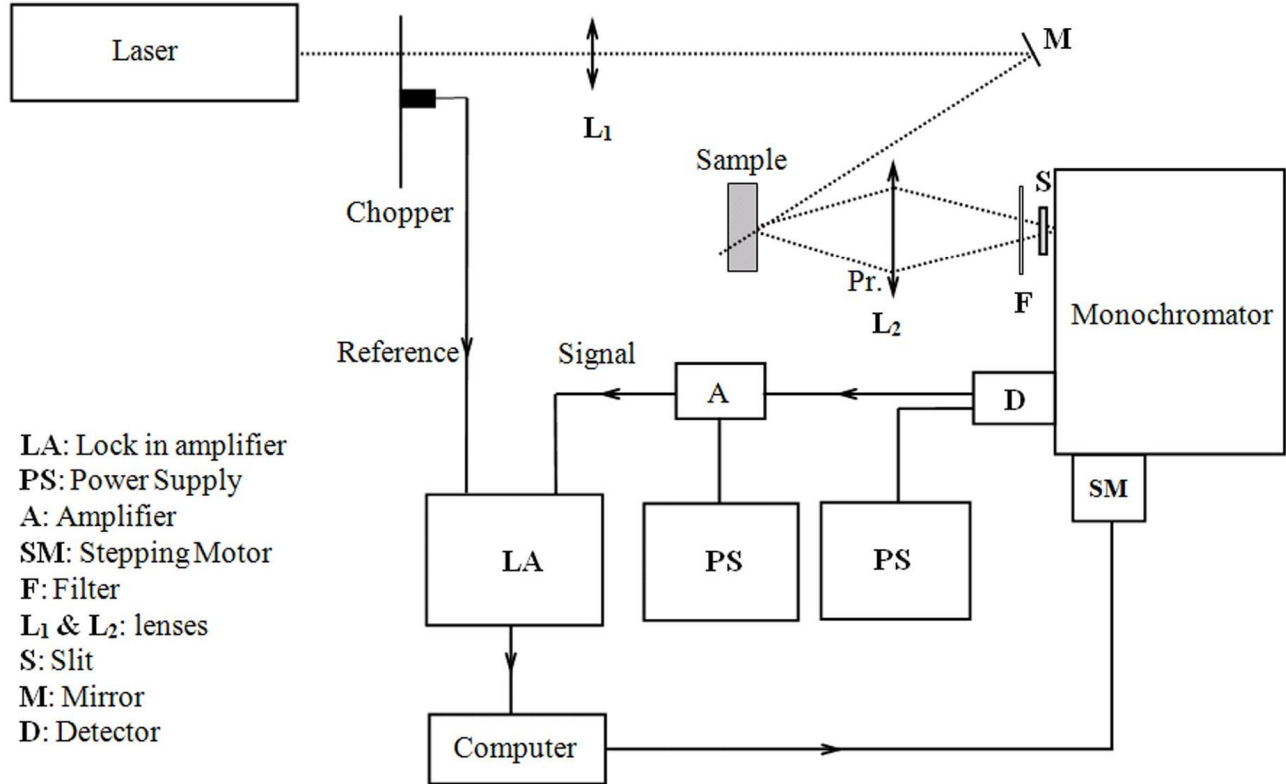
Laser
M
$L_1$
Sample
S
Chopper
Pr.
$L_2$
F
Monochromator
Reference
Signal
A
D
LA: Lock in amplifier
PS: Power Supply
A: Amplifier
SM: Stepping Motor
F: Filter
$L_1$ & $L_2$: lenses
S: Slit
M: Mirror
D: Detector
SM
LA
PS
PS
Computer